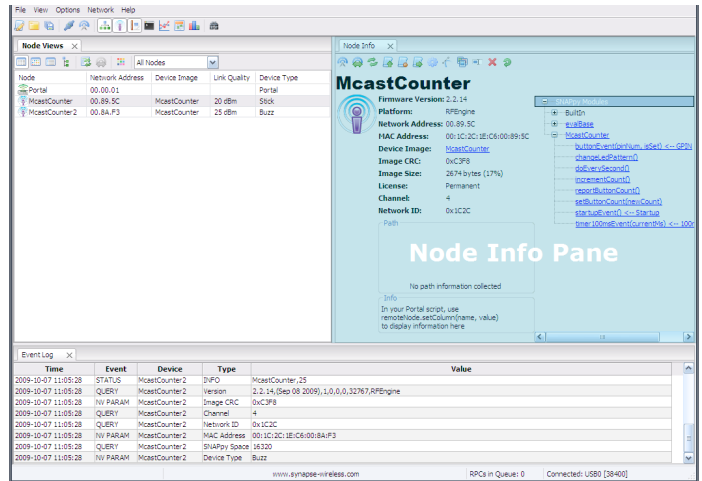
File View Options Network Help

Node Views

All Nodes

| Node | Network Address | Device Image | Link Quality | Device Type |
|---|---|---|---|---|
| Portal | 00.00.01 | | | Portal |
| McastCounter | 00.89.5C | McastCounter | 20 dBm | Stick |
| McastCounter2 | 00.8A.F3 | McastCounter | 25 dBm | Buzz |

Node Info

McastCounter

Firmware Version: 2.2.14
Platform: RFEngine
Network Address: 00.89.5C
MAC Address: 00:1C:2C:1E:C6:00:89:5C
Device Image: McastCounter
Image CRC: 0xC3F8
Image Size: 2674 bytes (17%)
License: Permanent
Channel: 4
Network ID: 0x1C2C

SNAPpy Modules
BuiltIn
evalBase
McastCounter
buttonEvent(pinNum, isSet) <-- GPIN
changeLedPattern()
doEverySecond()
incrementCount()
reportButtonCount()
setButtonCount(newCount)
startupEvent() <-- Startup
timer100msEvent(currentMs) <-- 100r

Path

Node Info Pane

No path information collected

Info
In your Portal script, use remoteNode.setColumn(name, value) to display information here

Event Log

| Time | Event | Device | Type | Value |
|---|---|---|---|---|
| 2009-10-07 11:05:28 | STATUS | McastCounter2 | INFO | McastCounter,25 |
| 2009-10-07 11:05:28 | QUERY | McastCounter2 | Version | 2.2.14,(Sep 08 2009),1,0,0,0,32767,RFEngine |
| 2009-10-07 11:05:28 | NV PARAM | McastCounter2 | Image CRC | 0xC3F8 |
| 2009-10-07 11:05:28 | NV PARAM | McastCounter2 | Channel | 4 |
| 2009-10-07 11:05:28 | QUERY | McastCounter2 | Network ID | 0x1C2C |
| 2009-10-07 11:05:28 | NV PARAM | McastCounter2 | MAC Address | 00:1C:2C:1E:C6:00:8A:F3 |
| 2009-10-07 11:05:28 | QUERY | McastCounter2 | SNAPpy Space | 16320 |
| 2009-10-07 11:05:28 | NV PARAM | McastCounter2 | Device Type | Buzz |

www.synapse-wireless.com RPCs in Queue: 0 Connected: USB0 [38400]